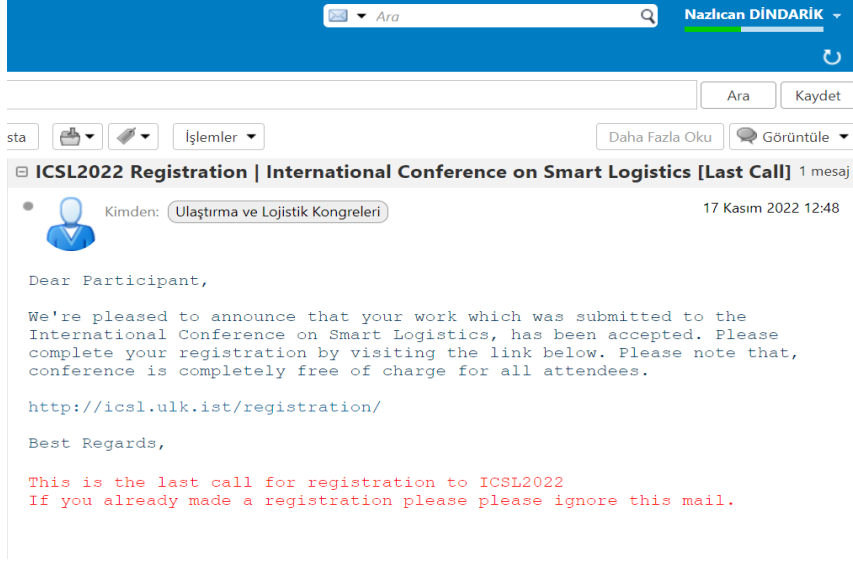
Ara

Nazlıcan DİNDARİK

Ara

Kaydet

sta

İşlemler

Daha Fazla Oku

Görüntüle

ICSL2022 Registration | International Conference on Smart Logistics [Last Call] 1 mesaj

Kimden: Ulaştırma ve Lojistik Kongreleri

17 Kasım 2022 12:48

Dear Participant,

We're pleased to announce that your work which was submitted to the International Conference on Smart Logistics, has been accepted. Please complete your registration by visiting the link below. Please note that, conference is completely free of charge for all attendees.

http://icsl.ulk.ist/registration/

Best Regards,

This is the last call for registration to ICSL2022
If you already made a registration please please ignore this mail.